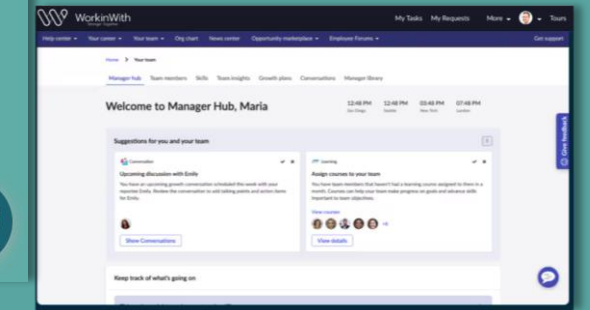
WorkinWith

My Tasks My Requests More Tours

Help center Your career Your team Org chart News center Opportunity marketplace Employee Forums Get support

Home > Your team

Manager hub Team members Skills Team insights Growth plans Conversations Manager library

Welcome to Manager Hub, Maria

12:48 PM San Diego 12:48 PM Seattle 03:48 PM New York 07:48 PM London

Suggestions for you and your team

Conversation

Upcoming discussion with Emily

You have an upcoming growth conversation scheduled this week with your reportee Emily. Review the conversation to add talking points and action items for Emily.

Show Conversations

Learning

Assign courses to your team

You have team members that haven't had a learning course assigned to them in a month. Courses can help your team make progress on goals and advance skills important to team objectives.

View courses

+6

View details

Keep track of what's going on

Give feedback